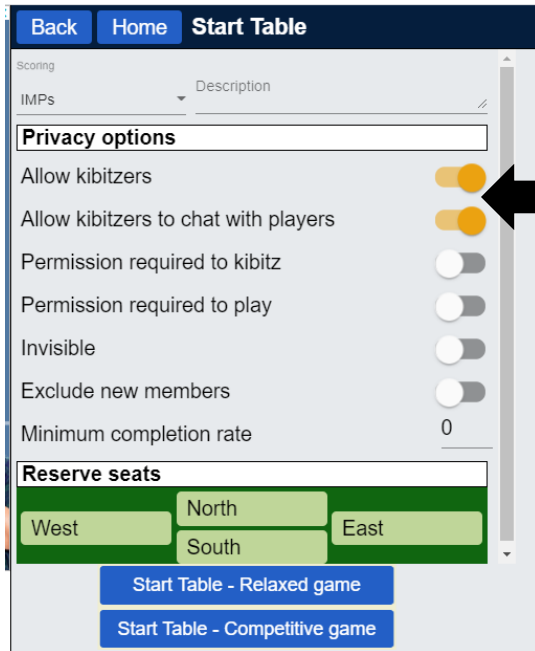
Back Home Start Table

Scoring
IMPs

Description

Privacy options

Allow kibitzers

Allow kibitzers to chat with players

Permission required to kibitz

Permission required to play

Invisible

Exclude new members

Minimum completion rate 0

Reserve seats

North
West East
South

Start Table - Relaxed game

Start Table - Competitive game